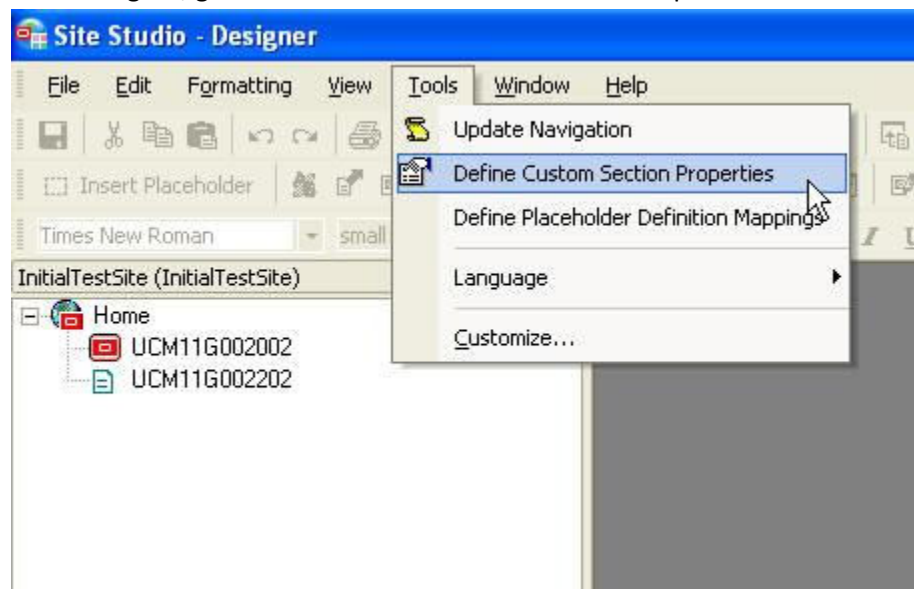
Site Studio - Designer

File Edit Formatting View Tools Window Help

Insert Placeholder

Times New Roman small

InitialTestSite (InitialTestSite)

Home
UCM11G002002
UCM11G002202

Update Navigation
Define Custom Section Properties
Define Placeholder Definition Mappings
Language
Customize...